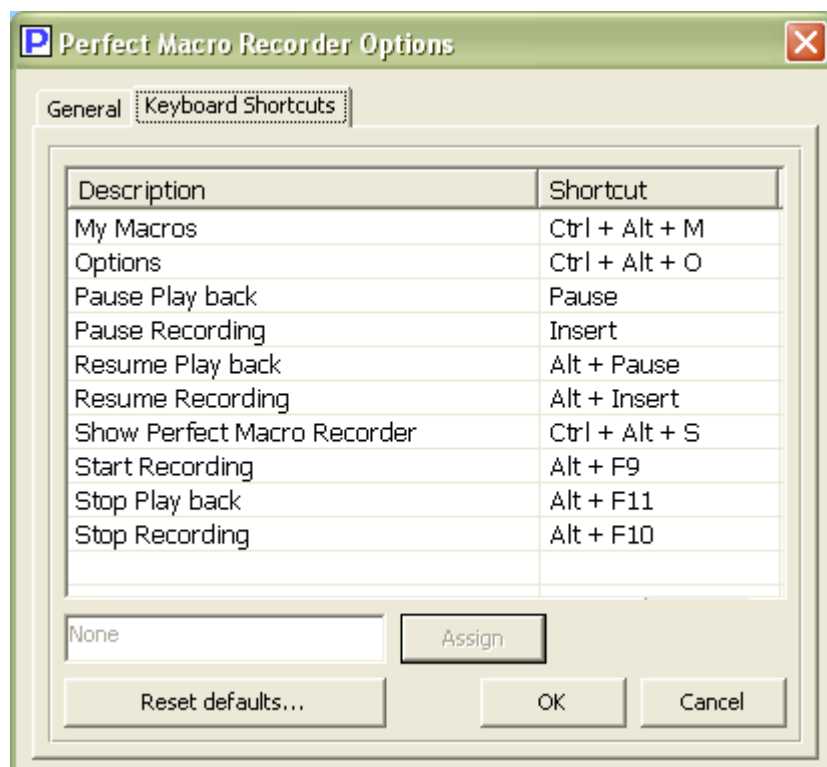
P Perfect Macro Recorder Options

General | Keyboard Shortcuts

| Description | Shortcut |
|---|---|
| My Macros | Ctrl + Alt + M |
| Options | Ctrl + Alt + O |
| Pause Play back | Pause |
| Pause Recording | Insert |
| Resume Play back | Alt + Pause |
| Resume Recording | Alt + Insert |
| Show Perfect Macro Recorder | Ctrl + Alt + S |
| Start Recording | Alt + F9 |
| Stop Play back | Alt + F11 |
| Stop Recording | Alt + F10 |

None

Assign

Reset defaults...

OK

Cancel